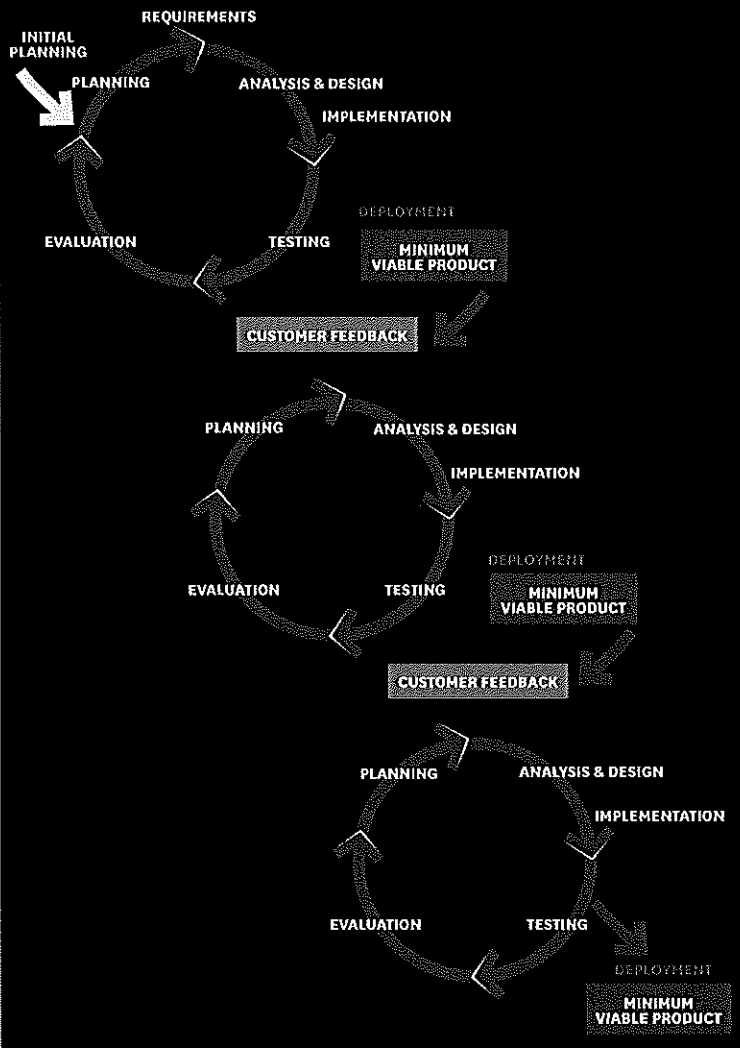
INITIAL PLANNING

REQUIREMENTS

PLANNING

ANALYSIS & DESIGN

IMPLEMENTATION

EVALUATION

TESTING

DEPLOYMENT

MINIMUM VIABLE PRODUCT

CUSTOMER FEEDBACK

PLANNING

ANALYSIS & DESIGN

IMPLEMENTATION

EVALUATION

TESTING

DEPLOYMENT

MINIMUM VIABLE PRODUCT

CUSTOMER FEEDBACK

PLANNING

ANALYSIS & DESIGN

IMPLEMENTATION

EVALUATION

TESTING

DEPLOYMENT

MINIMUM VIABLE PRODUCT